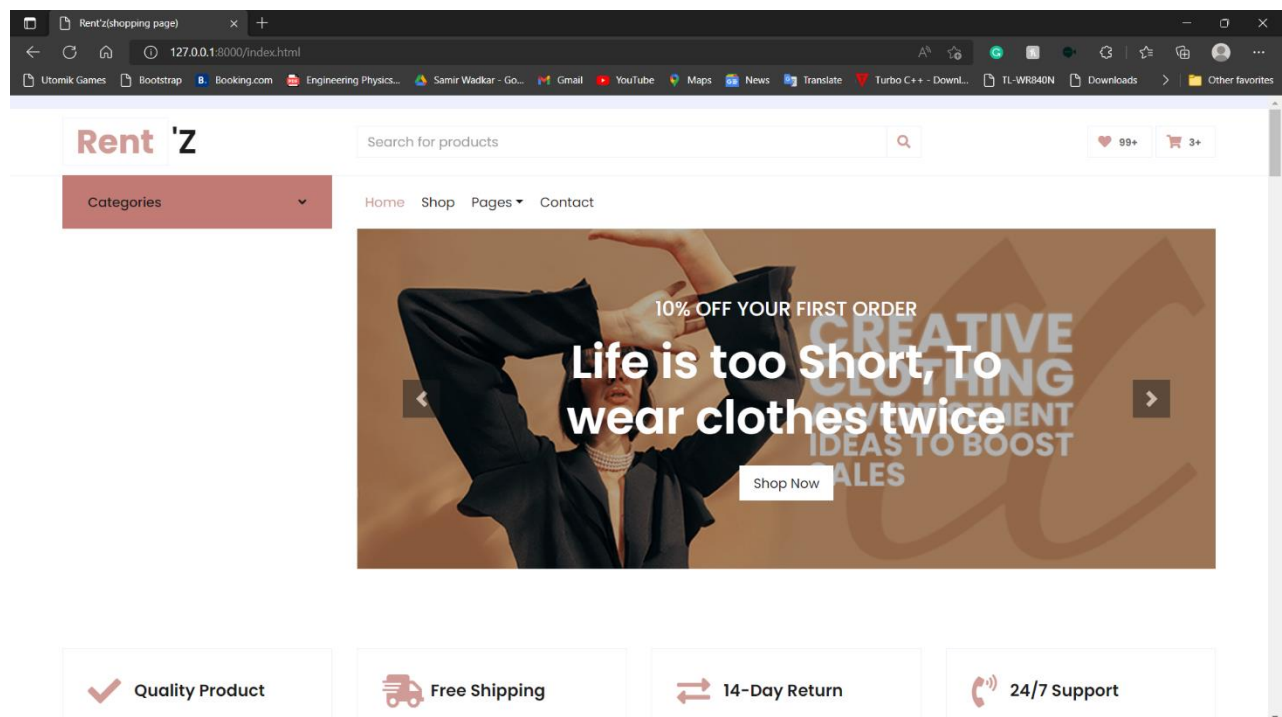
Rent'z(shopping page)

127.0.0.1:8000/index.html

Utomik Games Bootstrap Booking.com Engineering Physics... Samir Wadkar - Go... Gmail YouTube Maps News Translate Turbo C++ - Downl... TL-WR840N Downloads Other favorites

Rent 'Z

Search for products

99+ 3+

Categories

Home Shop Pages Contact

10% OFF YOUR FIRST ORDER

Life is too Short, To wear clothes twice

CREATIVE CLOTHING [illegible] IDEAS TO BOOST SALES

Shop Now

Quality Product

Free Shipping

14-Day Return

24/7 Support